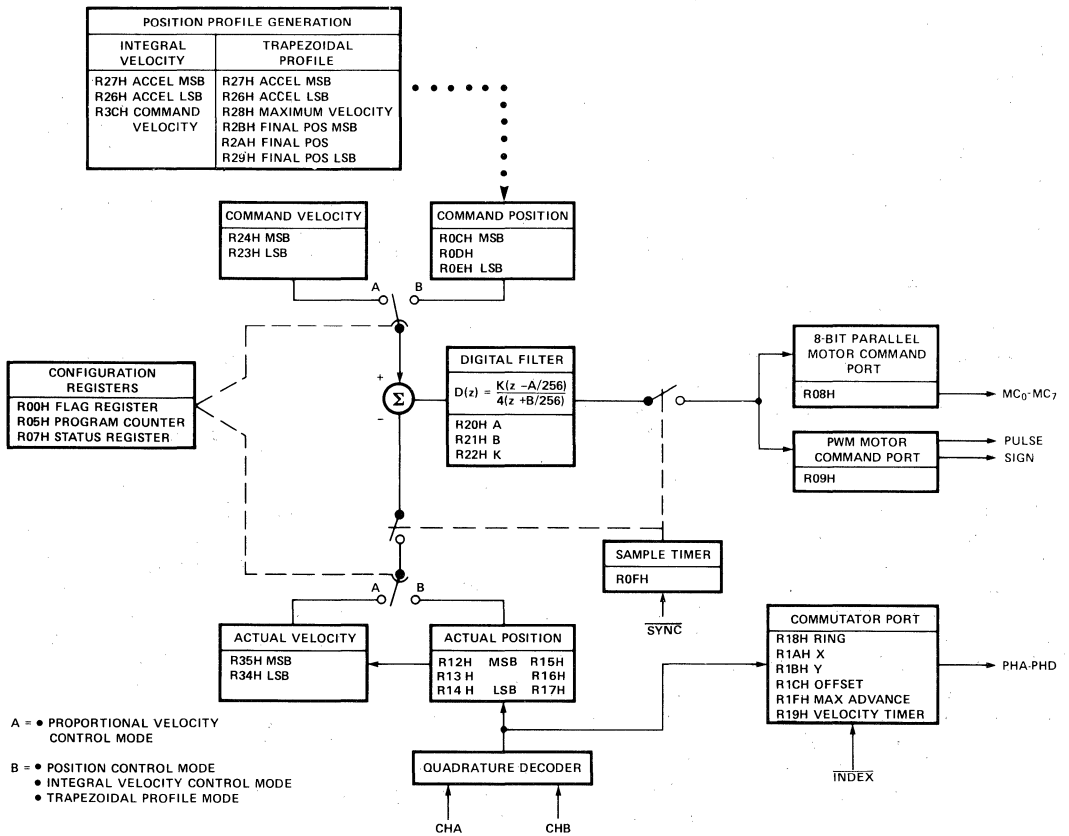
POSITION PROFILE GENERATION

| INTEGRAL VELOCITY | TRAPEZOIDAL PROFILE |
|---|---|
| R27H ACCEL MSB<br>R26H ACCEL LSB<br>R3CH COMMAND VELOCITY | R27H ACCEL MSB<br>R26H ACCEL LSB<br>R28H MAXIMUM VELOCITY<br>R2BH FINAL POS MSB<br>R2AH FINAL POS<br>R29H FINAL POS LSB |

COMMAND VELOCITY
R24H MSB
R23H LSB

COMMAND POSITION
R0CH MSB
R0DH
R0EH LSB

A B

CONFIGURATION REGISTERS
R00H FLAG REGISTER
R05H PROGRAM COUNTER
R07H STATUS REGISTER

+
$\Sigma$
-

DIGITAL FILTER
$D(z) = \frac{K(z - A/256)}{4(z + B/256)}$
R20H A
R21H B
R22H K

8-BIT PARALLEL MOTOR COMMAND PORT
R08H

$MC_0$-$MC_7$

PWM MOTOR COMMAND PORT
R09H

PULSE
SIGN

SAMPLE TIMER
R0FH

$\overline{SYNC}$

A B

ACTUAL VELOCITY
R35H MSB
R34H LSB

ACTUAL POSITION
R12H MSB R15H
R13 H R16H
R14 H LSB R17H

COMMUTATOR PORT
R18H RING
R1AH X
R1BH Y
R1CH OFFSET
R1FH MAX ADVANCE
R19H VELOCITY TIMER

PHA-PHD

$\overline{INDEX}$

A = • PROPORTIONAL VELOCITY CONTROL MODE

B = • POSITION CONTROL MODE
• INTEGRAL VELOCITY CONTROL MODE
• TRAPEZOIDAL PROFILE MODE

QUADRATURE DECODER

CHA
CHB